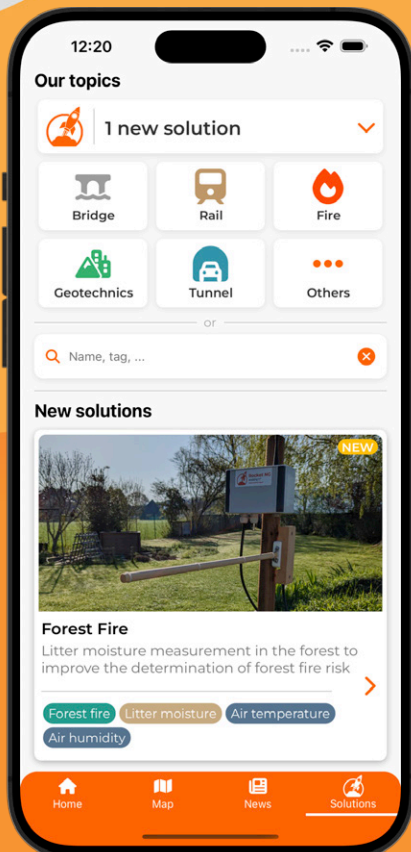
12:20

Our topics

1 new solution

Bridge
Rail
Fire
Geotechnics
Tunnel
Others

or

Name, tag, ...

New solutions

NEW

Forest Fire

Litter moisture measurement in the forest to improve the determination of forest fire risk

Forest fire
Litter moisture
Air temperature
Air humidity

Home
Map
News
Solutions